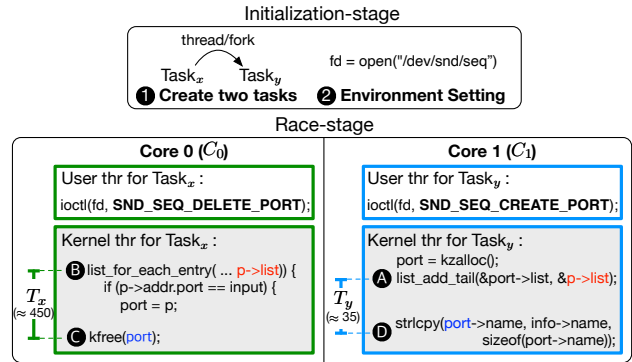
Initialization-stage

thread/fork

Task$_x$ Task$_y$

fd = open("/dev/snd/seq")

❶ Create two tasks ❷ Environment Setting

Race-stage

Core 0 ($C_0$)

User thr for Task$_x$ :

ioctl(fd, SND_SEQ_DELETE_PORT);

Kernel thr for Task$_x$ :

$T_x$ (≈ 450)

B list_for_each_entry( ... p->list) {
if (p->addr.port == input) {
port = p;

C kfree(port);

Core 1 ($C_1$)

User thr for Task$_y$ :

ioctl(fd, SND_SEQ_CREATE_PORT);

Kernel thr for Task$_y$ :

port = kzalloc();

$T_y$ (≈ 35)

A list_add_tail(&port->list, &p->list);

D strlcpy(port->name, info->name, sizeof(port->name));